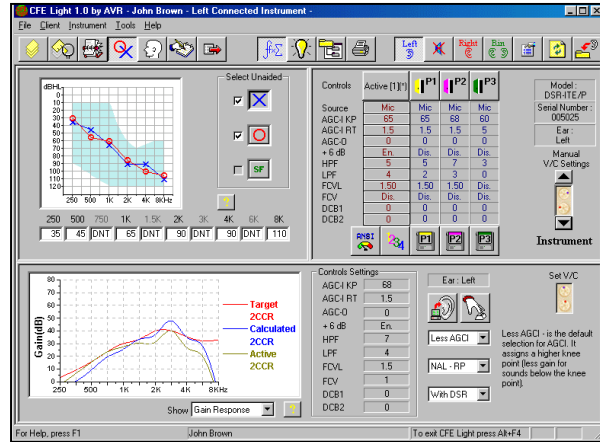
CFE Light 1.0 by AVR - John Brown - Left Connected Instrument -

File Client Instrument Tools Help

Left Right Bin

dBHL

250 500 1K 2K 4K 8KHz

Select Unaided

SF

?

| 250 | 500 | 750 | 1K | 1.5K | 2K | 3K | 4K | 6K | 8K |
|---|---|---|---|---|---|---|---|---|---|
| 35 | 45 | DNT | 65 | DNT | 90 | DNT | 90 | DNT | 110 |

| Controls | Active [1](*) | P1 | P2 | P3 |
|---|---|---|---|---|
| Source | Mic | Mic | Mic | Mic |
| AGC-I KP | 65 | 65 | 68 | 60 |
| AGC-I RT | 1.5 | 1.5 | 1.5 | 5 |
| AGC-O | 0 | 0 | 0 | 0 |
| + 6 dB | En. | En. | Dis. | En. |
| HPF | 5 | 5 | 7 | 3 |
| LPF | 4 | 2 | 3 | 0 |
| FCVL | 1.50 | 1.50 | 1.50 | Dis. |
| FCV | Dis. | Dis. | Dis. | Dis. |
| DCB1 | 0 | 0 | 0 | 0 |
| DCB2 | 0 | 0 | 0 | 0 |

ANSI P1 P2 P3

Model : DSR-ITE/P

Serial Number : 005025

Ear : Left

Manual V/C Settings

Instrument

Gain(dB)

250 500 1K 2K 4K 8KHz

Target 2CCR

Calculated 2CCR

Active 2CCR

Show Gain Response ?

Controls Settings

| AGC-I KP | 68 |
|---|---|
| AGC-I RT | 1.5 |
| AGC-O | 0 |
| + 6 dB | En. |
| HPF | 7 |
| LPF | 4 |
| FCVL | 1.5 |
| FCV | 1 |
| DCB1 | 0 |
| DCB2 | 0 |

Ear : Left

Less AGCI

NAL - RP

With DSR

Set V/C

Less AGCI - is the default selection for AGCI. It assigns a higher knee point (less gain for sounds below the knee point).

For Help, press F1 | John Brown | To exit CFE Light press Alt+F4